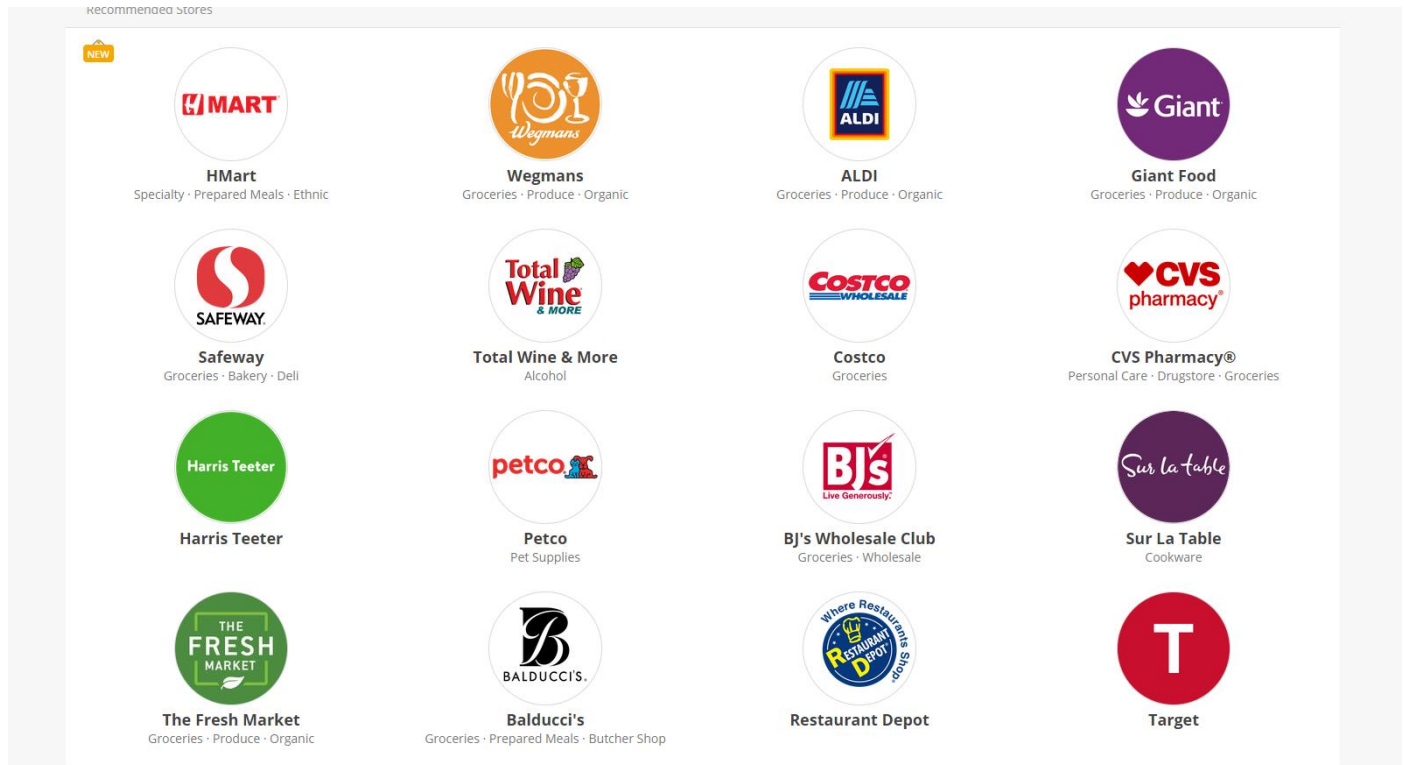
Recommended Stores

NEW

HMART

HMart
Specialty · Prepared Meals · Ethnic

Wegmans

Wegmans
Groceries · Produce · Organic

ALDI

ALDI
Groceries · Produce · Organic

Giant

Giant Food
Groceries · Produce · Organic

SAFEWAY

Safeway
Groceries · Bakery · Deli

Total Wine & MORE

Total Wine & More
Alcohol

COSTCO WHOLESALE

Costco
Groceries

CVS pharmacy

CVS Pharmacy®
Personal Care · Drugstore · Groceries

Harris Teeter

Harris Teeter

petco

Petco
Pet Supplies

BJ's Live Generously.

BJ's Wholesale Club
Groceries · Wholesale

Sur la table

Sur La Table
Cookware

THE FRESH MARKET

The Fresh Market
Groceries · Produce · Organic

B BALDUCCI'S.

Balducci's
Groceries · Prepared Meals · Butcher Shop

Where Restaurants Shop. RESTAURANT DEPOT

Restaurant Depot

T

Target